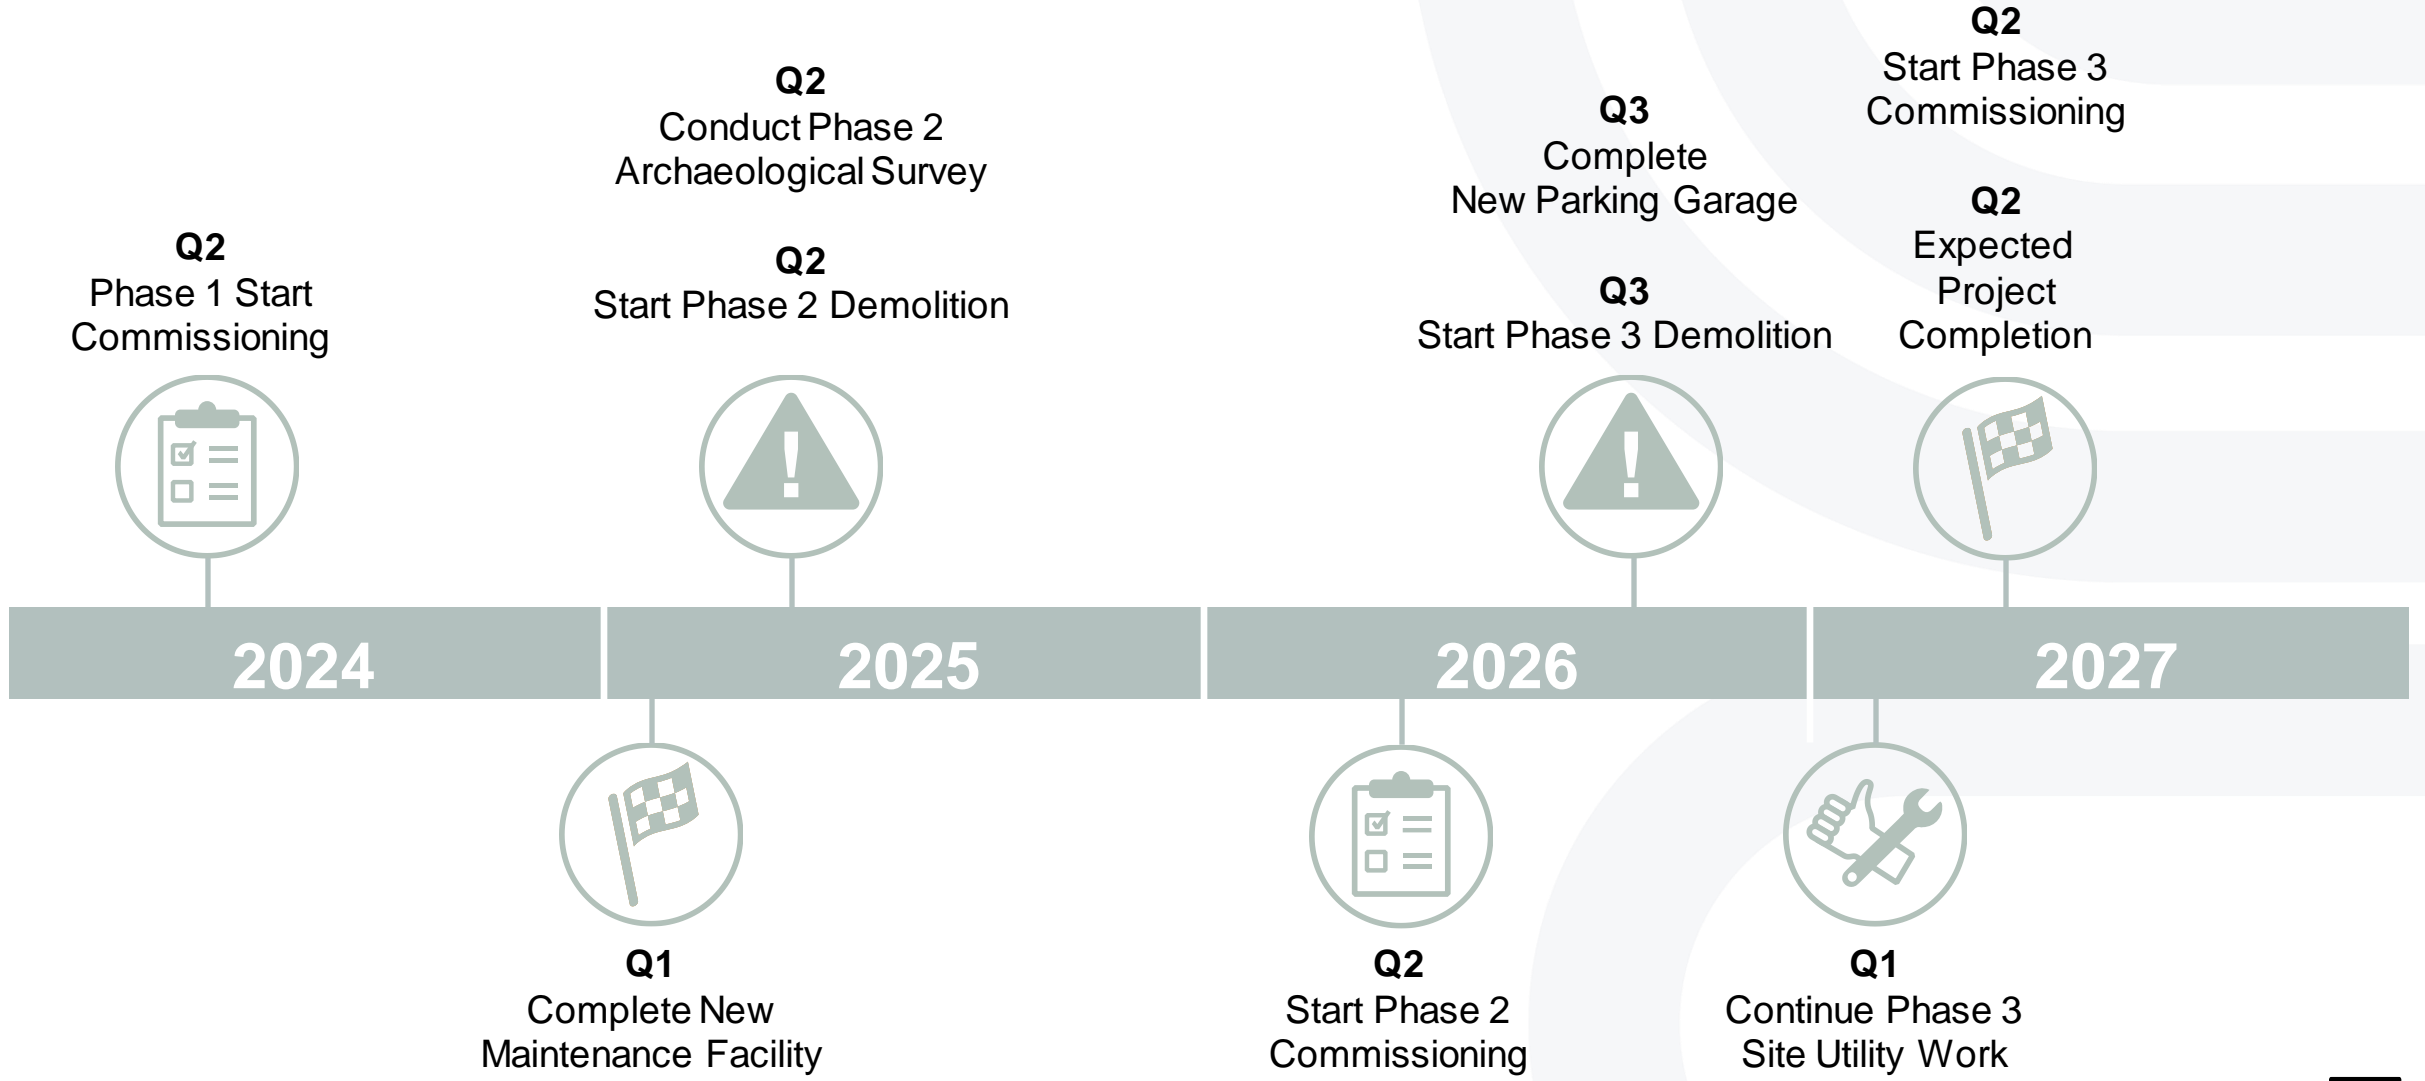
Q2
Phase 1 Start Commissioning

Q2
Conduct Phase 2 Archaeological Survey

Q2
Start Phase 2 Demolition

Q3
Complete New Parking Garage

Q3
Start Phase 3 Demolition

Q2
Start Phase 3 Commissioning

Q2
Expected Project Completion

2024

2025

2026

2027

Q1
Complete New Maintenance Facility

Q2
Start Phase 2 Commissioning

Q1
Continue Phase 3 Site Utility Work